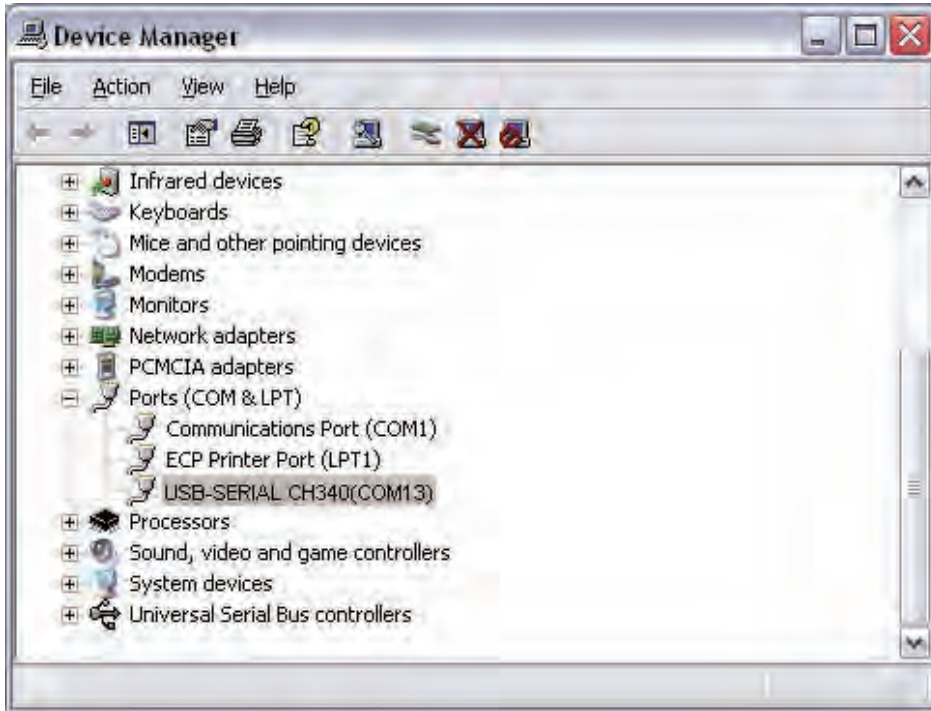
Device Manager

File Action View Help

Infrared devices
Keyboards
Mice and other pointing devices
Modems
Monitors
Network adapters
PCMCIA adapters
Ports (COM & LPT)
Communications Port (COM1)
ECP Printer Port (LPT1)
USB-SERIAL CH340(COM13)
Processors
Sound, video and game controllers
System devices
Universal Serial Bus controllers